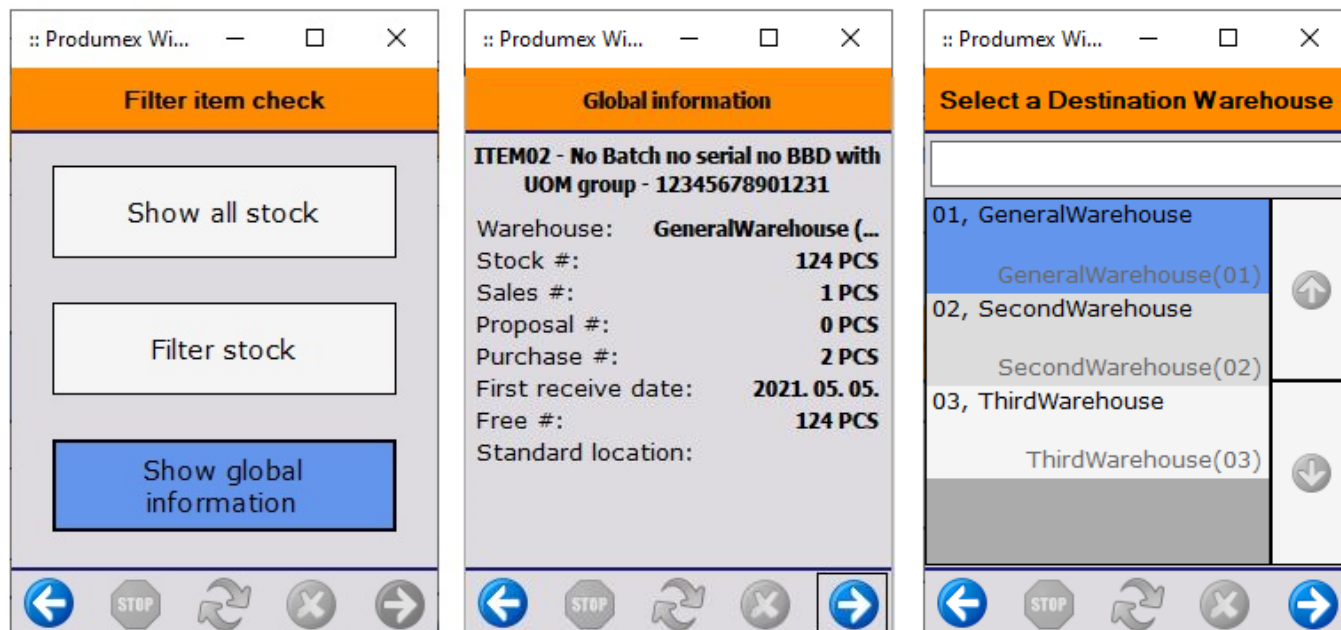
:: Produmex Wi...

Filter item check

Show all stock

Filter stock

Show global information

STOP

:: Produmex Wi...

Global information

ITEM02 - No Batch no serial no BBD with UOM group - 12345678901231

Warehouse: GeneralWarehouse (...
Stock #: 124 PCS
Sales #: 1 PCS
Proposal #: 0 PCS
Purchase #: 2 PCS
First receive date: 2021. 05. 05.
Free #: 124 PCS
Standard location:

STOP

:: Produmex Wi...

Select a Destination Warehouse

01, GeneralWarehouse
GeneralWarehouse(01)
02, SecondWarehouse
SecondWarehouse(02)
03, ThirdWarehouse
ThirdWarehouse(03)

STOP